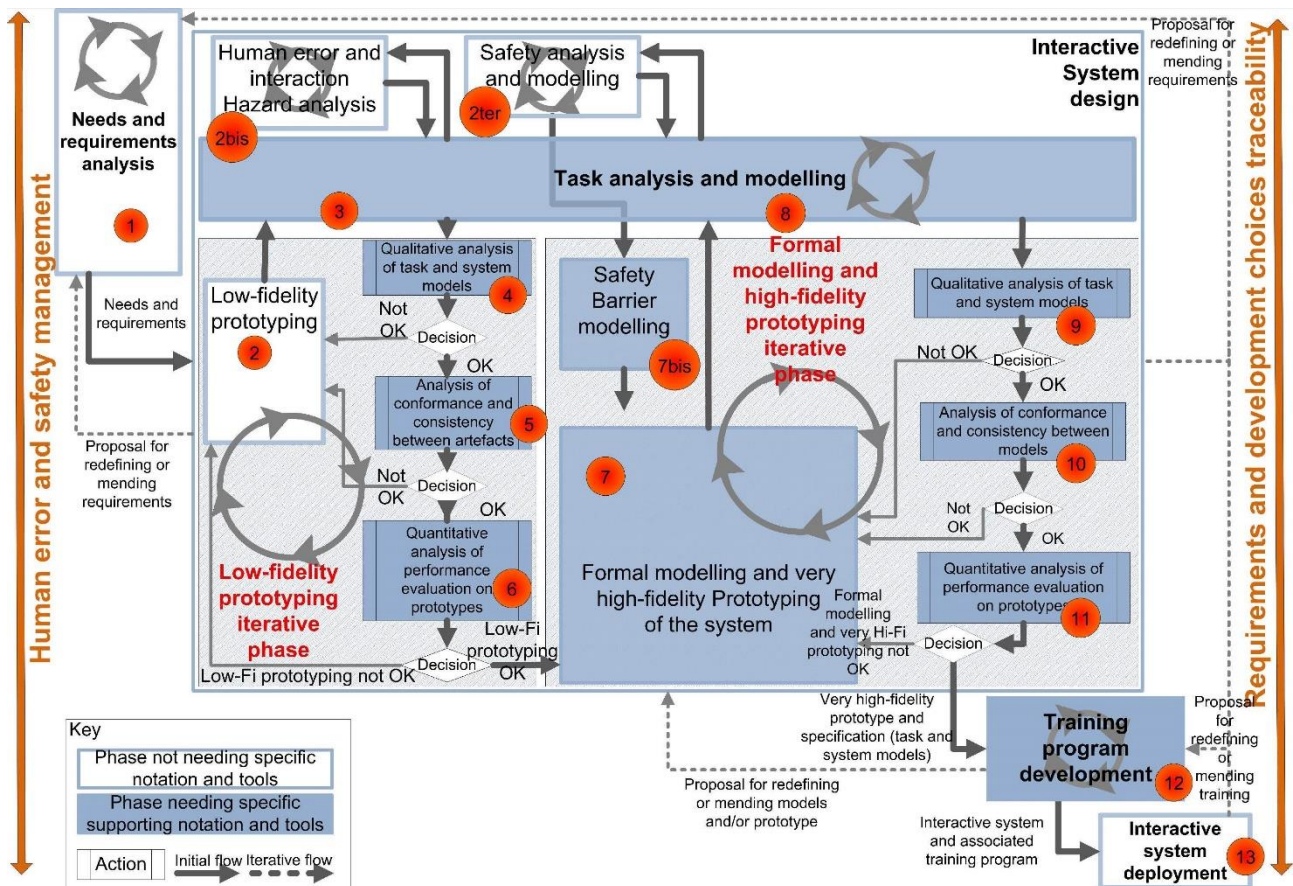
Human error and safety management

Needs and requirements analysis

1

Needs and requirements

Proposal for redefining or mending requirements

Human error and interaction Hazard analysis

2bis

Safety analysis and modelling

2ter

Interactive System design

Proposal for redefining or mending requirements

Requirements and development choices traceability

Task analysis and modelling

3

8

Low-fidelity prototyping

2

Qualitative analysis of task and system models

4

Not OK

Decision

OK

Analysis of conformance and consistency between artefacts

5

Not OK

Decision

OK

Quantitative analysis of performance evaluation on prototypes

6

Low-fidelity prototyping iterative phase

Decision

Low-Fi prototyping OK

Low-Fi prototyping not OK

Safety Barrier modelling

7bis

Formal modelling and high-fidelity prototyping iterative phase

7

Formal modelling and very high-fidelity Prototyping of the system

Qualitative analysis of task and system models

9

Not OK

Decision

OK

Analysis of conformance and consistency between models

10

Not OK

Decision

OK

Quantitative analysis of performance evaluation on prototypes

11

Formal modelling and very Hi-Fi prototyping not OK

Decision

Very high-fidelity prototype and specification (task and system models)

Training program development

12

Proposal for redefining or mending training

Proposal for redefining or mending models and/or prototype

Interactive system and associated training program

Interactive system deployment

13

Key

Phase not needing specific notation and tools

Phase needing specific supporting notation and tools

Action

Initial flow

Iterative flow